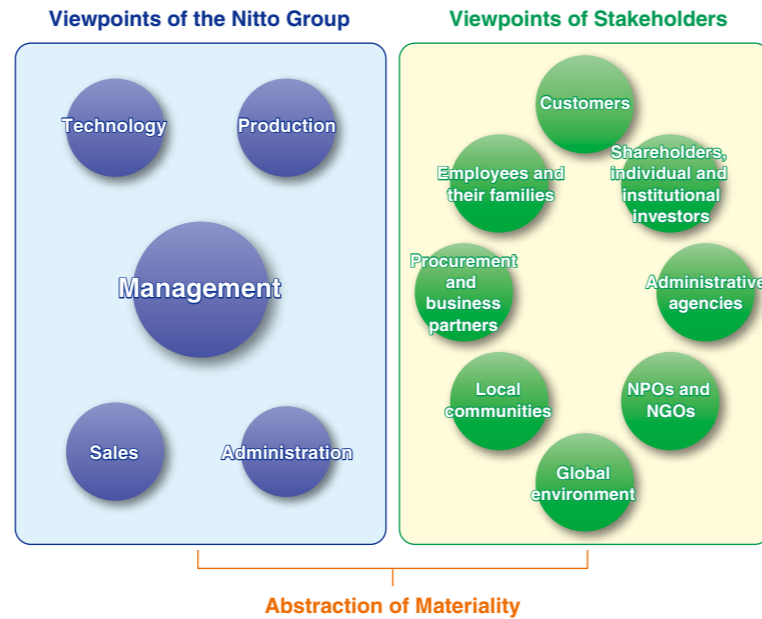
Viewpoints of the Nitto Group

Technology

Production

Management

Sales

Administration

Viewpoints of Stakeholders

Customers

Employees and their families

Shareholders, individual and institutional investors

Procurement and business partners

Administrative agencies

Local communities

NPOs and NGOs

Global environment

Abstraction of Materiality